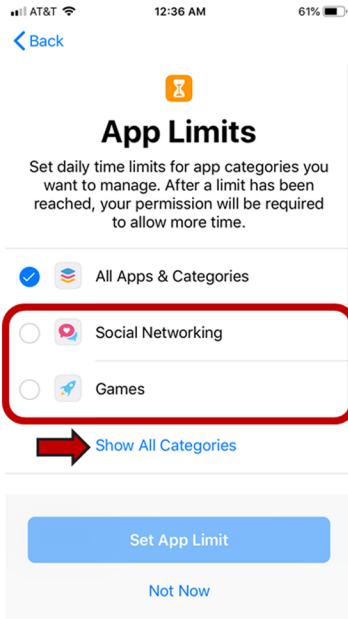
AT&T 12:36 AM 61%

Back

App Limits

Set daily time limits for app categories you want to manage. After a limit has been reached, your permission will be required to allow more time.

All Apps & Categories

Social Networking

Games

Show All Categories

Set App Limit

Not Now